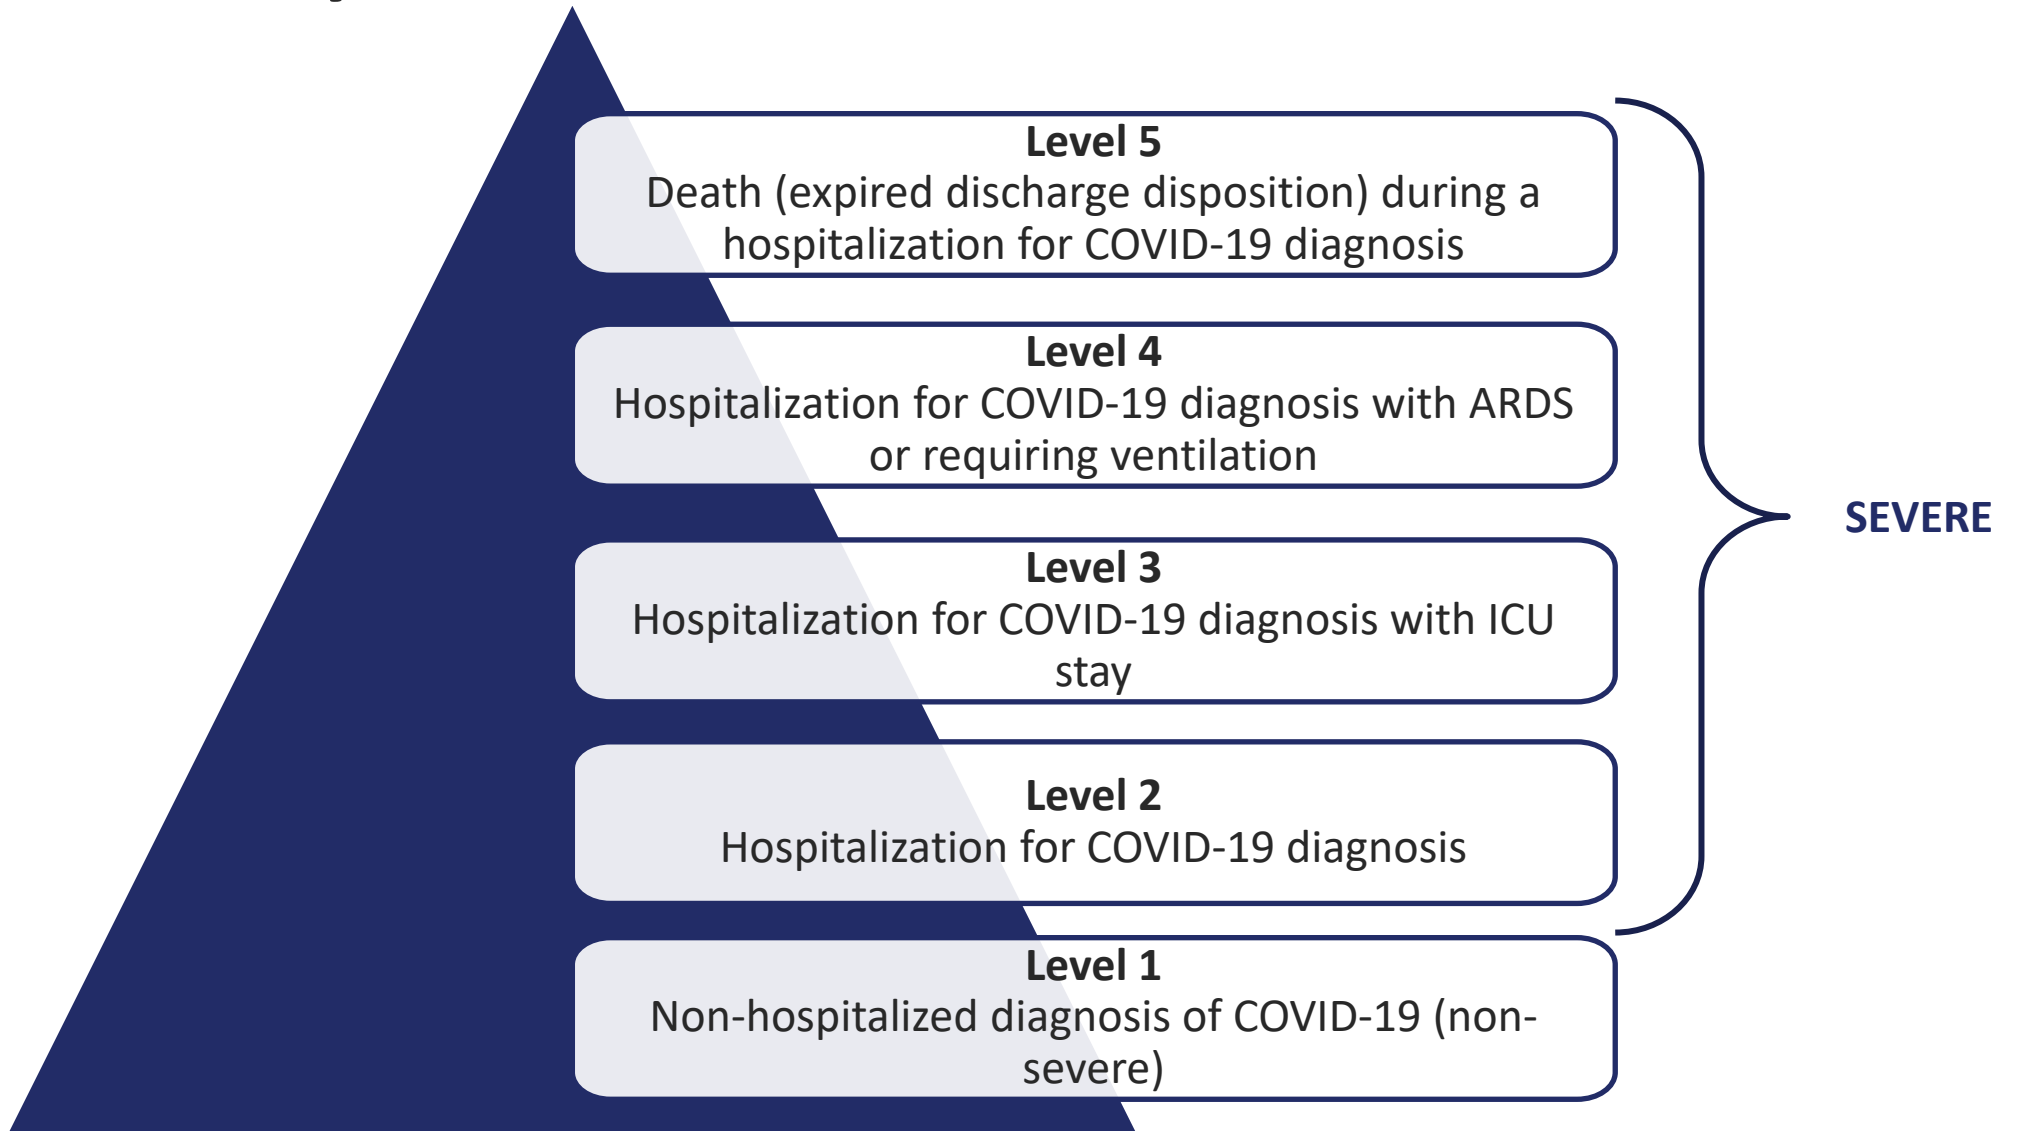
Level 5
Death (expired discharge disposition) during a hospitalization for COVID-19 diagnosis

Level 4
Hospitalization for COVID-19 diagnosis with ARDS or requiring ventilation

Level 3
Hospitalization for COVID-19 diagnosis with ICU stay

Level 2
Hospitalization for COVID-19 diagnosis

Level 1
Non-hospitalized diagnosis of COVID-19 (non-severe)

SEVERE